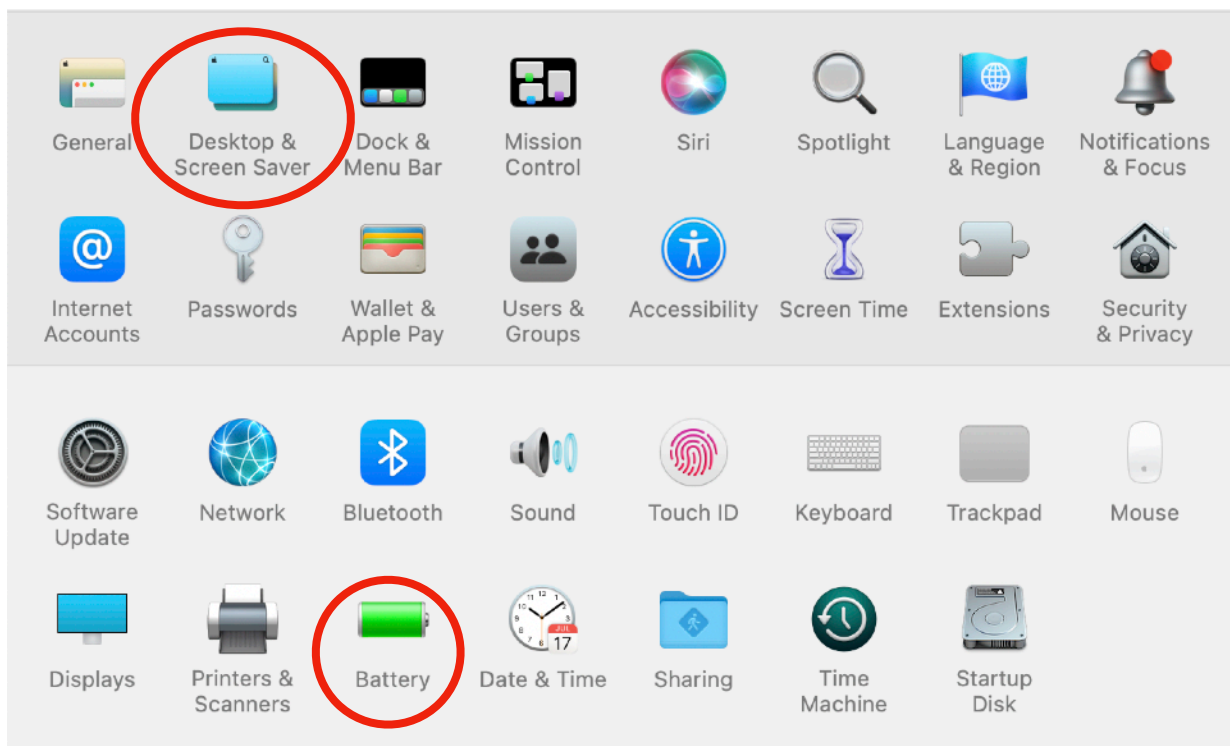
General
Desktop & Screen Saver
Dock & Menu Bar
Mission Control
Siri
Spotlight
Language & Region
Notifications & Focus

Internet Accounts
Passwords
Wallet & Apple Pay
Users & Groups
Accessibility
Screen Time
Extensions
Security & Privacy

Software Update
Network
Bluetooth
Sound
Touch ID
Keyboard
Trackpad
Mouse

Displays
Printers & Scanners
Battery
JUL 17
Date & Time
Sharing
Time Machine
Startup Disk